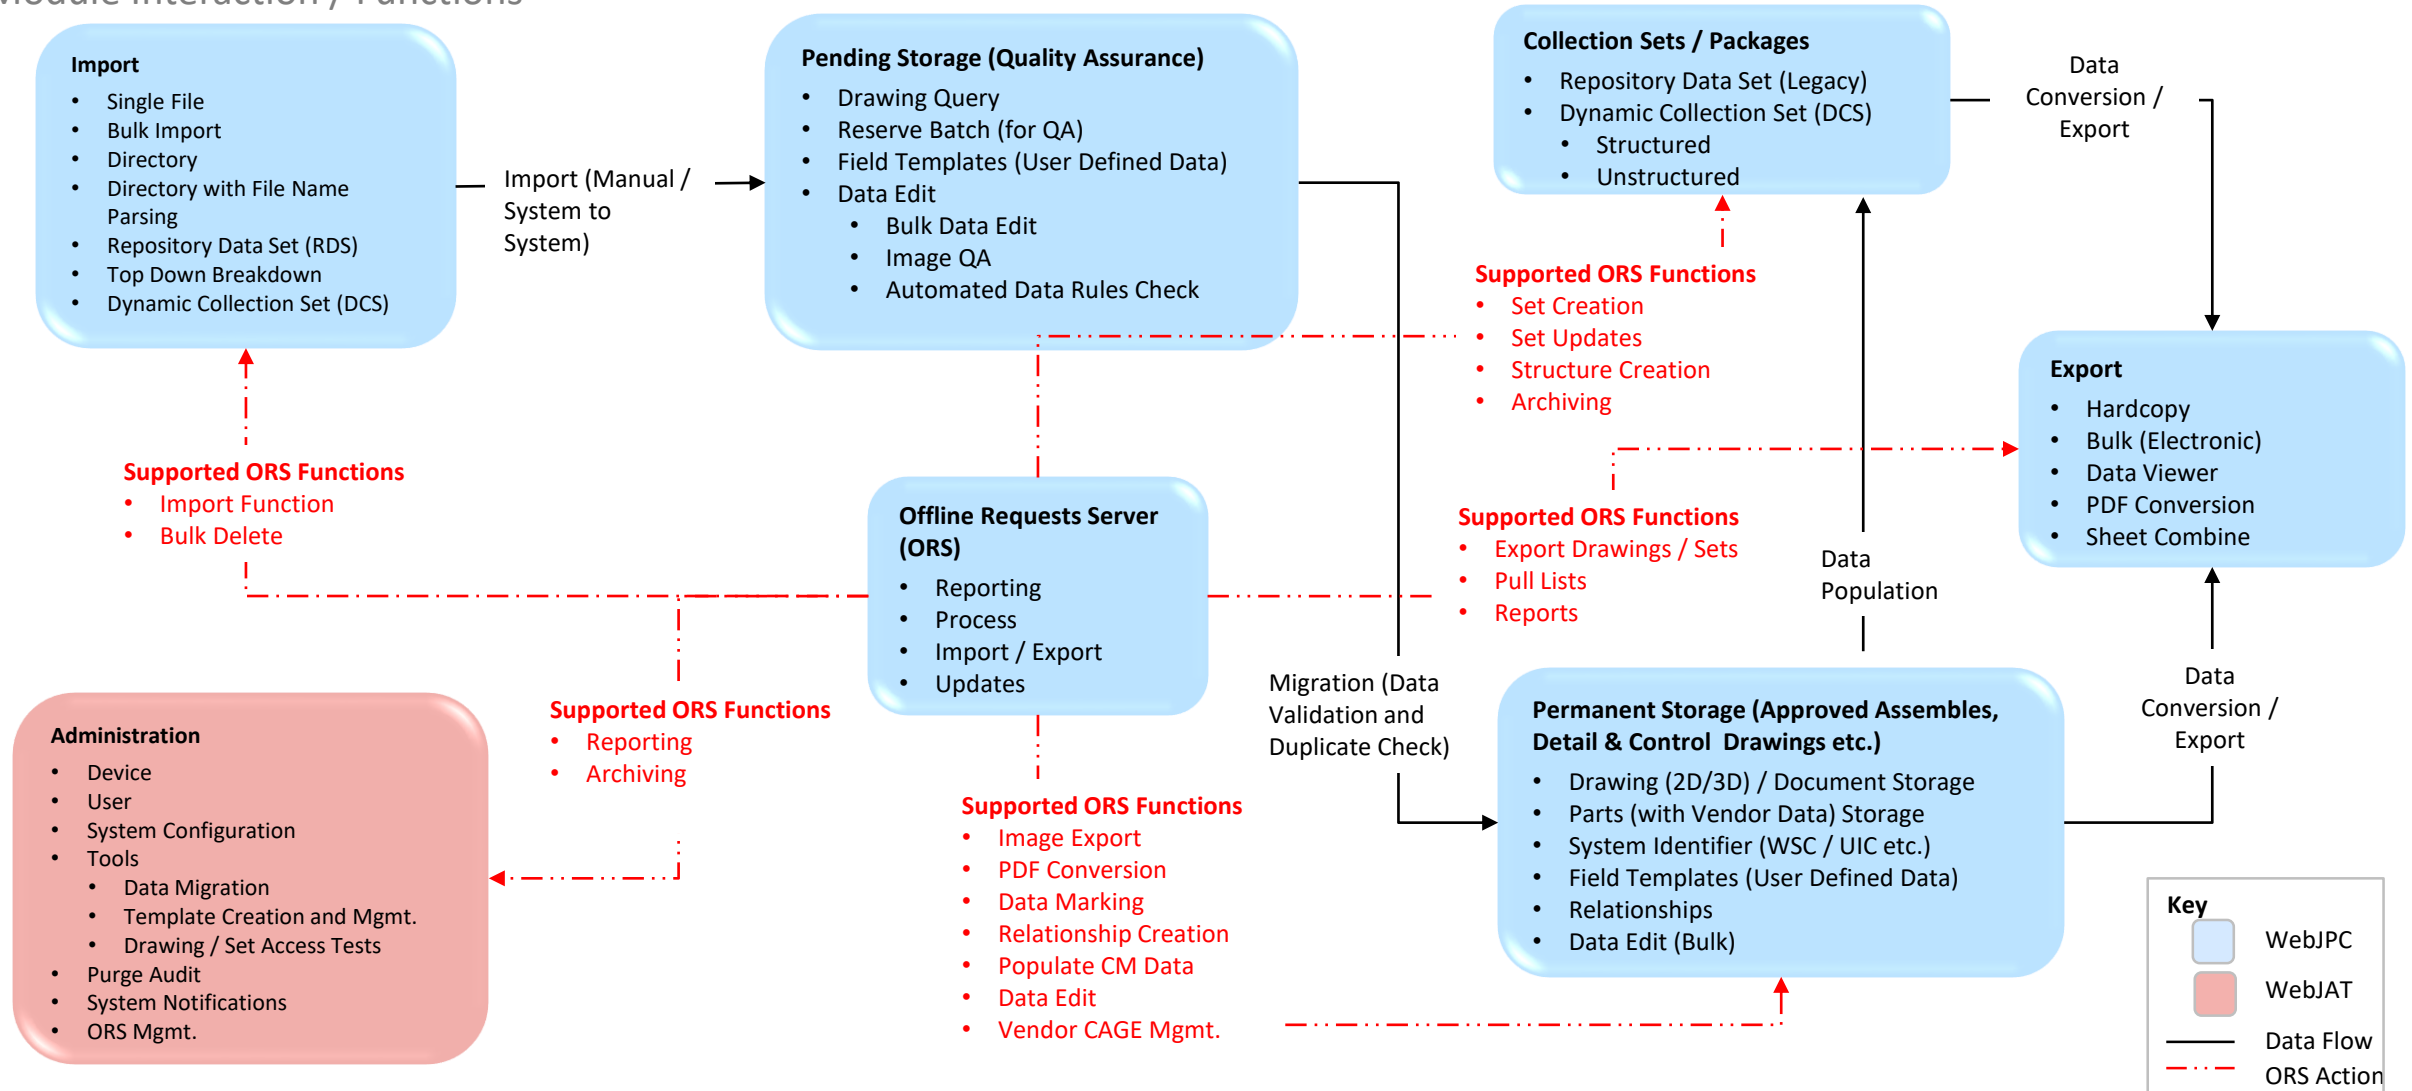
Module Interaction / Functions

Import
- Single File
- Bulk Import
- Directory
- Directory with File Name Parsing
- Repository Data Set (RDS)
- Top Down Breakdown
- Dynamic Collection Set (DCS)

Import (Manual / System to System)

Pending Storage (Quality Assurance)
- Drawing Query
- Reserve Batch (for QA)
- Field Templates (User Defined Data)
- Data Edit
  - Bulk Data Edit
  - Image QA
  - Automated Data Rules Check

Collection Sets / Packages
- Repository Data Set (Legacy)
- Dynamic Collection Set (DCS)
  - Structured
  - Unstructured

Data Conversion / Export

Supported ORS Functions
- Set Creation
- Set Updates
- Structure Creation
- Archiving

Export
- Hardcopy
- Bulk (Electronic)
- Data Viewer
- PDF Conversion
- Sheet Combine

Supported ORS Functions
- Import Function
- Bulk Delete

Offline Requests Server (ORS)
- Reporting
- Process
- Import / Export
- Updates

Supported ORS Functions
- Export Drawings / Sets
- Pull Lists
- Reports

Data Population

Administration
- Device
- User
- System Configuration
- Tools
  - Data Migration
  - Template Creation and Mgmt.
  - Drawing / Set Access Tests
- Purge Audit
- System Notifications
- ORS Mgmt.

Supported ORS Functions
- Reporting
- Archiving

Migration (Data Validation and Duplicate Check)

Permanent Storage (Approved Assembles, Detail & Control Drawings etc.)
- Drawing (2D/3D) / Document Storage
- Parts (with Vendor Data) Storage
- System Identifier (WSC / UIC etc.)
- Field Templates (User Defined Data)
- Relationships
- Data Edit (Bulk)

Data Conversion / Export

Supported ORS Functions
- Image Export
- PDF Conversion
- Data Marking
- Relationship Creation
- Populate CM Data
- Data Edit
- Vendor CAGE Mgmt.

Key
WebJPC
WebJAT
Data Flow
ORS Action